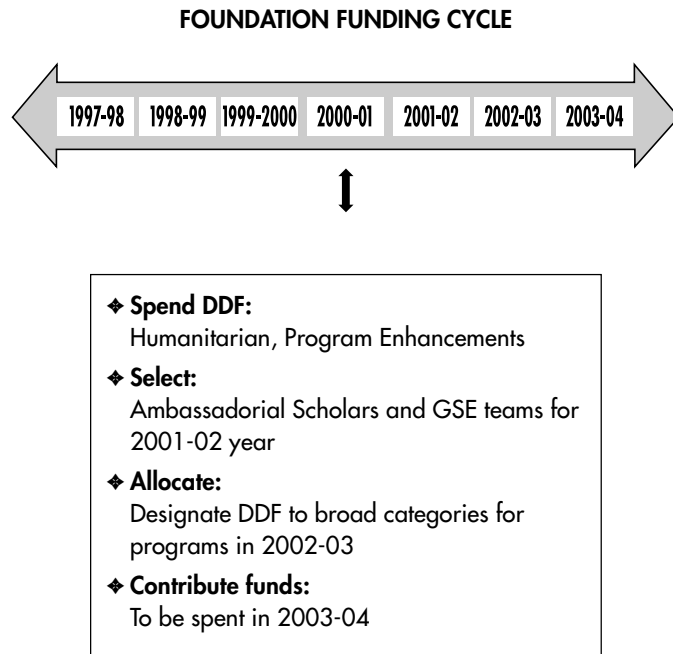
FOUNDATION FUNDING CYCLE

1997-98 1998-99 1999-2000 2000-01 2001-02 2002-03 2003-04

Spend DDF:
Humanitarian, Program Enhancements

Select:
Ambassadorial Scholars and GSE teams for 2001-02 year

Allocate:
Designate DDF to broad categories for programs in 2002-03

Contribute funds:
To be spent in 2003-04